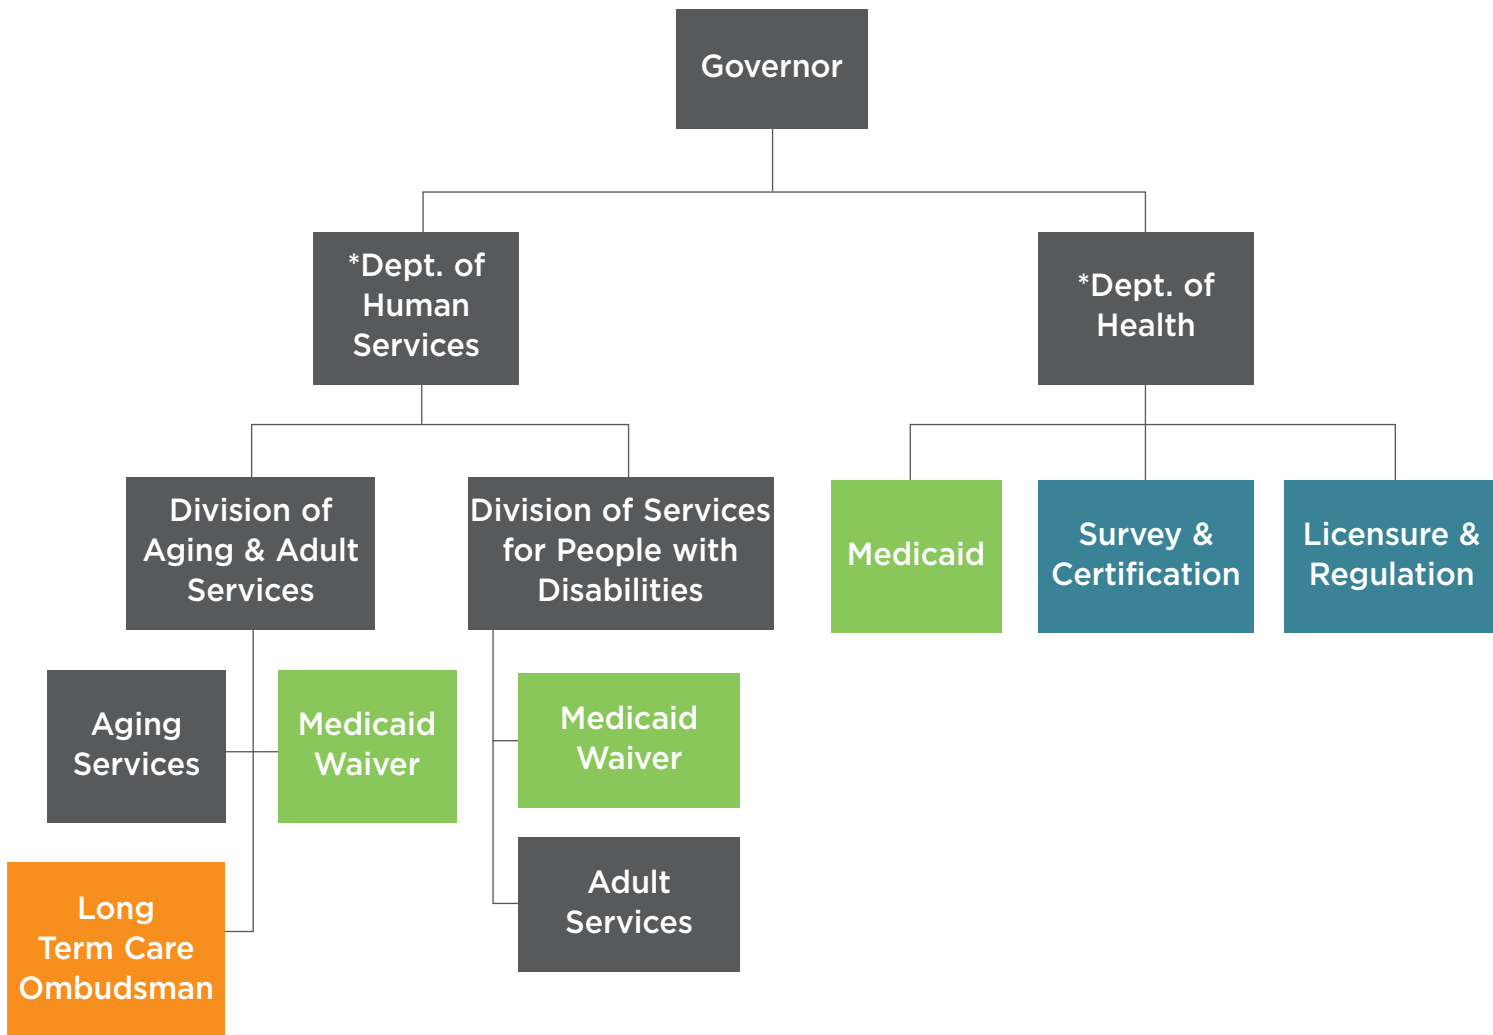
Governor

*Dept. of Human Services

*Dept. of Health

Division of Aging & Adult Services

Division of Services for People with Disabilities

Medicaid

Survey & Certification

Licensure & Regulation

Aging Services

Medicaid Waiver

Medicaid Waiver

Adult Services

Long Term Care Ombudsman